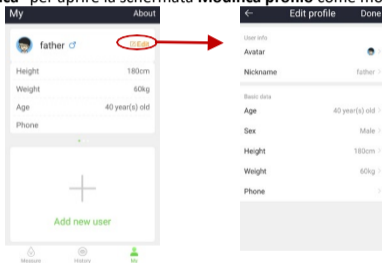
ca" per aprire la schermata Modifica profilo come mo

My
About
father ♂
Edit
Height
180cm
Weight
60kg
Age
40 year(s) old
Phone
Add new user
Measure
History
Me

←
Edit profile
Done
User info
Avatar
Nickname
father
Basic data
Age
40 year(s) old
Sex
Male
Height
180cm
Weight
60kg
Phone